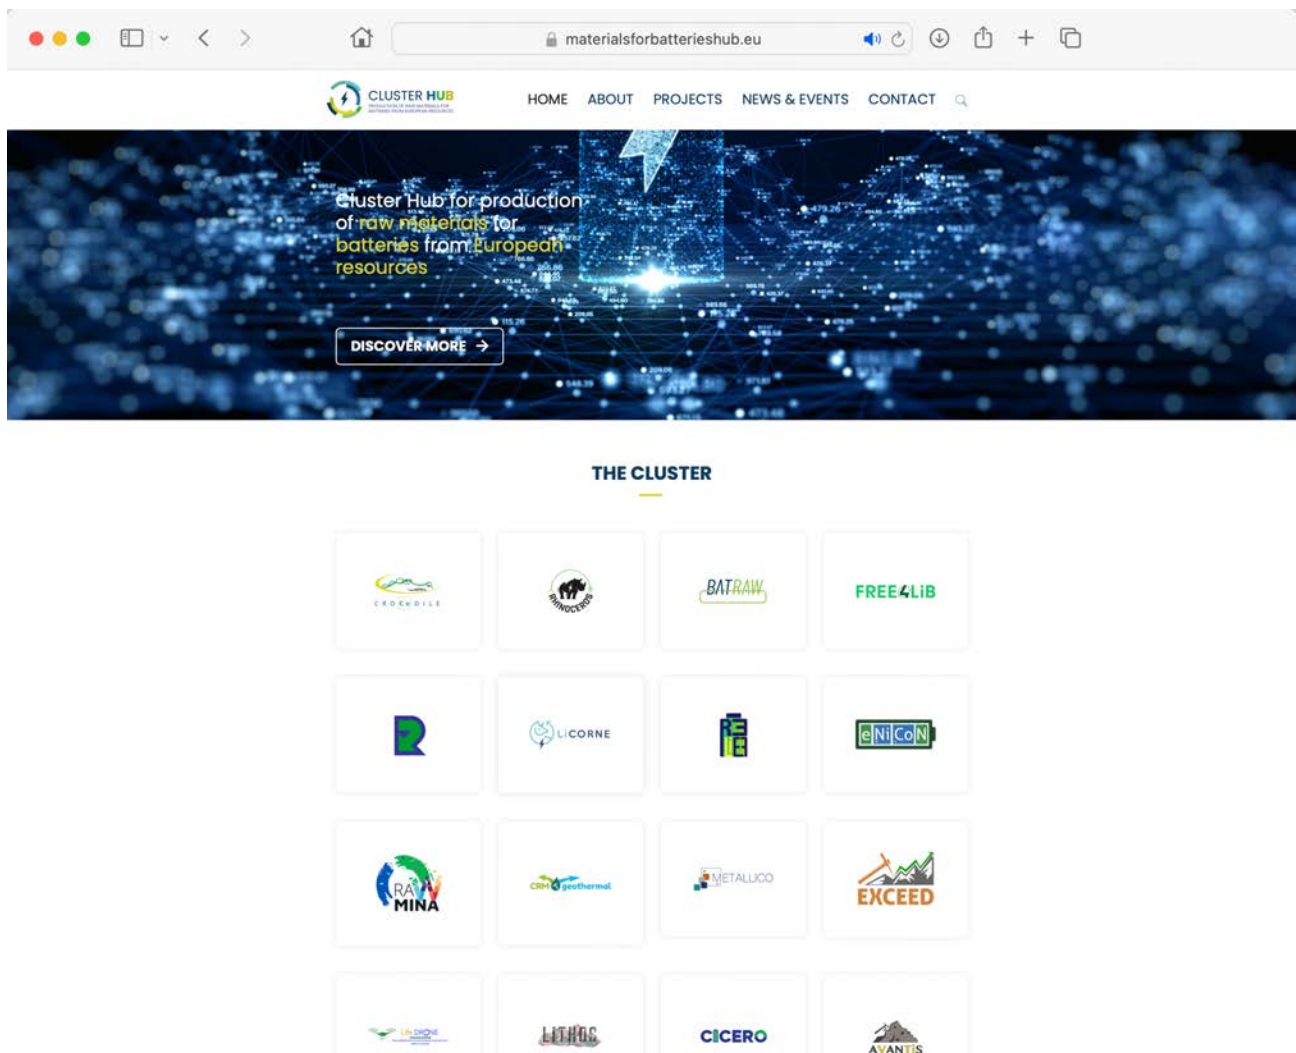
materialsforbatterieshub.eu

CLUSTER HUB

HOME ABOUT PROJECTS NEWS & EVENTS CONTACT

Cluster Hub for production of raw materials for batteries from European resources

DISCOVER MORE →

THE CLUSTER

CROCODILE

RHINOCEROS

BATRAW

FREE4LiB

LiCORNE

eNiCoN

RAW MINA

CRM geothermal

METALLICO

EXCEED

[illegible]

LITHOS

CICERO

AVANTIS